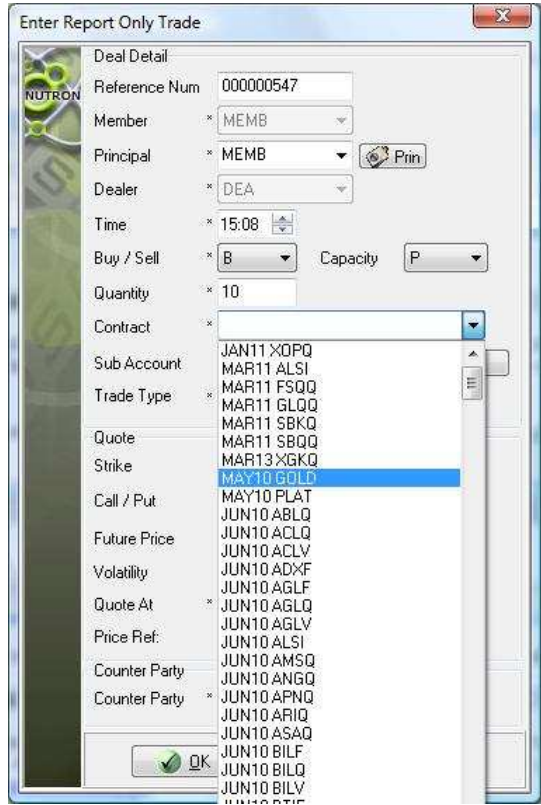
Enter Report Only Trade

NUTRON

Deal Detail

Reference Num 000000547

Member * MEMB

Principal * MEMB Prin

Dealer * DEA

Time * 15:08

Buy / Sell * B Capacity P

Quantity * 10

Contract *

Sub Account

Trade Type *

Quote

Strike

Call / Put

Future Price

Volatility

Quote At *

Price Ref:

Counter Party

Counter Party *

OK

JAN11 XOPQ
MAR11 ALSI
MAR11 FSQQ
MAR11 GLQQ
MAR11 SBKQ
MAR11 SBQQ
MAR13 XGKQ
MAY10 GOLD
MAY10 PLAT
JUN10 ABLQ
JUN10 ACLQ
JUN10 ACLV
JUN10 ADXF
JUN10 AGLF
JUN10 AGLQ
JUN10 AGLV
JUN10 ALSI
JUN10 AMSQ
JUN10 ANGQ
JUN10 APNQ
JUN10 ARIQ
JUN10 ASAQ
JUN10 BILF
JUN10 BILQ
JUN10 BILV
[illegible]